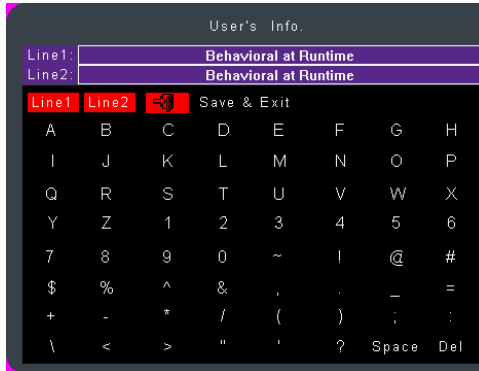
User's Info.

Line1: Behavioral at Runtime
Line2: Behavioral at Runtime

Line1 Line2 Save & Exit

| A | B | C | D | E | F | G | H |
|---|---|---|---|---|---|---|---|
| I | J | K | L | M | N | O | P |
| Q | R | S | T | U | V | W | X |
| Y | Z | 1 | 2 | 3 | 4 | 5 | 6 |
| 7 | 8 | 9 | 0 | ~ | ! | @ | # |
| $ | % | ^ | & | , | . | _ | = |
| + | - | * | / | ( | ) | ; | : |
| \ | < | > | " | ' | ? | Space | Del |